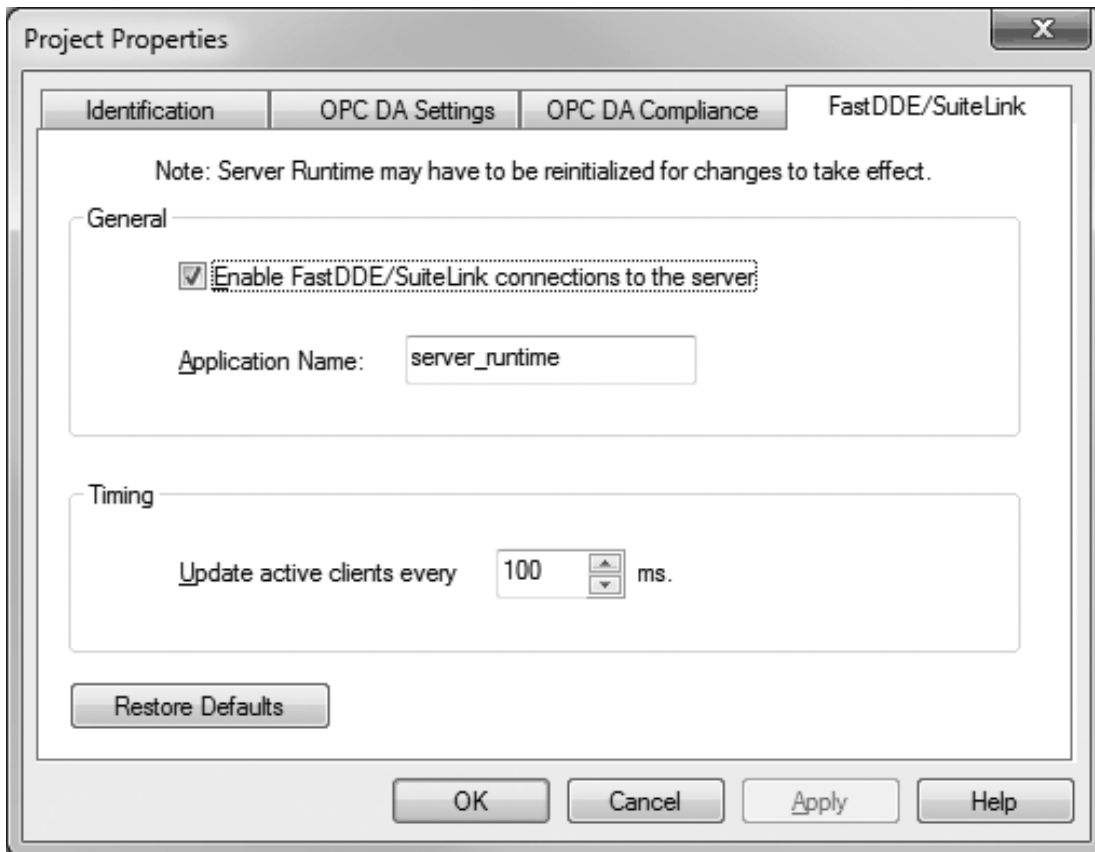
Project Properties

X

Identification | OPC DA Settings | OPC DA Compliance | FastDDE/SuiteLink

Note: Server Runtime may have to be reinitialized for changes to take effect.

General

Enable FastDDE/SuiteLink connections to the server

Application Name: server_runtime

Timing

Update active clients every 100 ms.

Restore Defaults

OK Cancel Apply Help